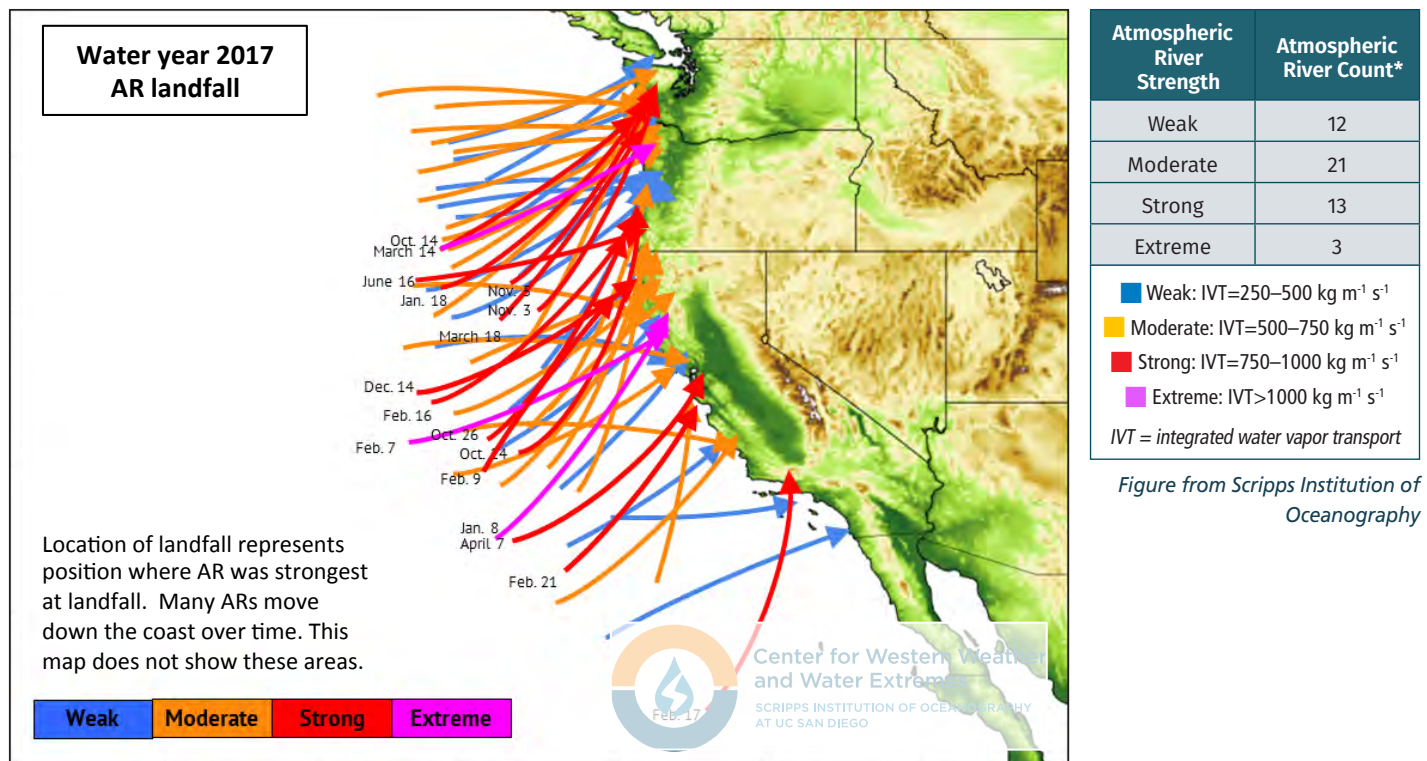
Water year 2017
AR landfall

Oct. 14
March 14
June 16
Jan. 18
Nov. 5
Nov. 3
March 18
Dec. 14
Feb. 16
Feb. 7
Oct. 26
Oct. 14
Feb. 9
Jan. 8
April 7
Feb. 21
Feb. 17

Location of landfall represents position where AR was strongest at landfall. Many ARs move down the coast over time. This map does not show these areas.

| Weak | Moderate | Strong | Extreme |
|---|---|---|---|

Center for Western Weather and Water Extremes
SCRIPPS INSTITUTION OF OCEANOGRAPHY AT UC SAN DIEGO

| Atmospheric River Strength | Atmospheric River Count* |
|---|---|
| Weak | 12 |
| Moderate | 21 |
| Strong | 13 |
| Extreme | 3 |

Weak: IVT=250–500 kg m$^{-1}$ s$^{-1}$
Moderate: IVT=500–750 kg m$^{-1}$ s$^{-1}$
Strong: IVT=750–1000 kg m$^{-1}$ s$^{-1}$
Extreme: IVT>1000 kg m$^{-1}$ s$^{-1}$
IVT = integrated water vapor transport

Figure from Scripps Institution of Oceanography